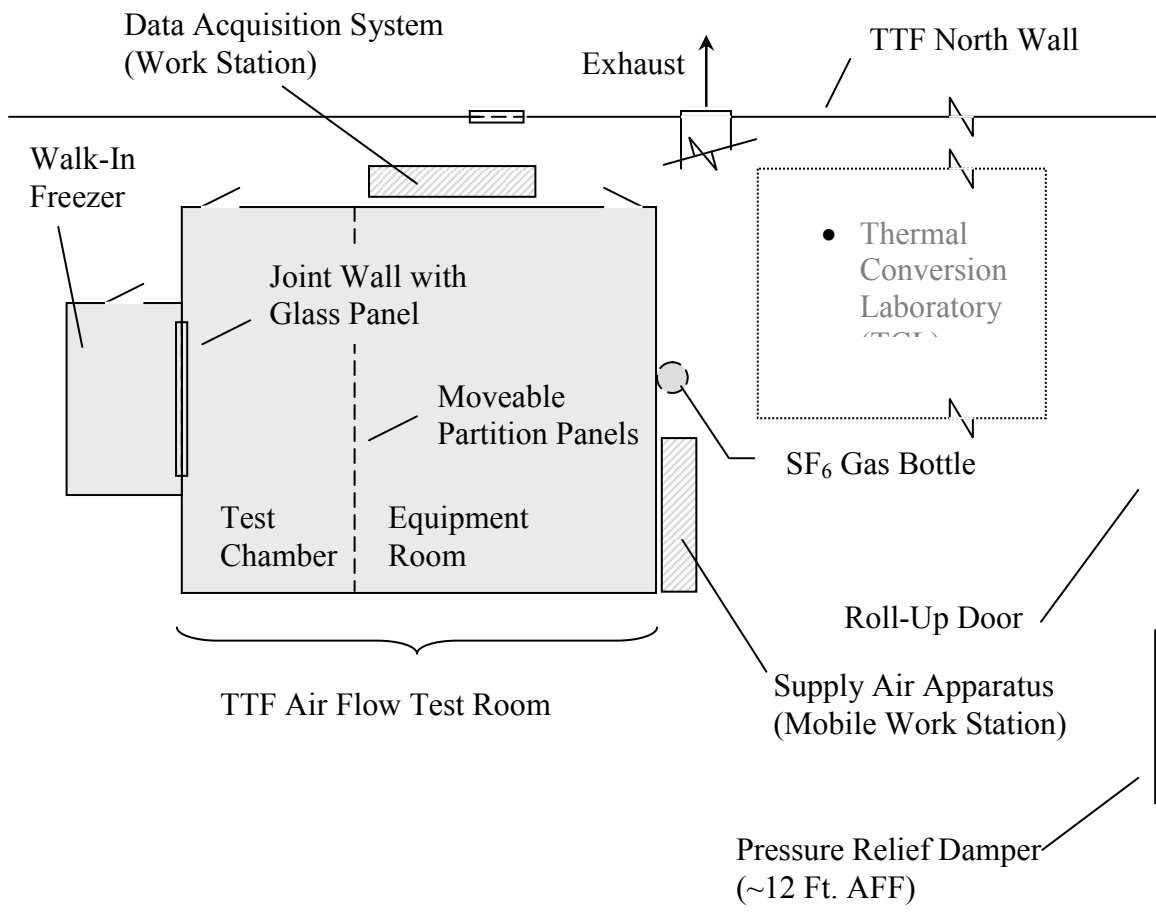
Data Acquisition System
(Work Station)

Exhaust

TTF North Wall

Walk-In
Freezer

Joint Wall with
Glass Panel

• Thermal Conversion Laboratory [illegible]

Moveable
Partition Panels

$SF_6$ Gas Bottle

Test
Chamber

Equipment
Room

Roll-Up Door

TTF Air Flow Test Room

Supply Air Apparatus
(Mobile Work Station)

Pressure Relief Damper
(~12 Ft. AFF)